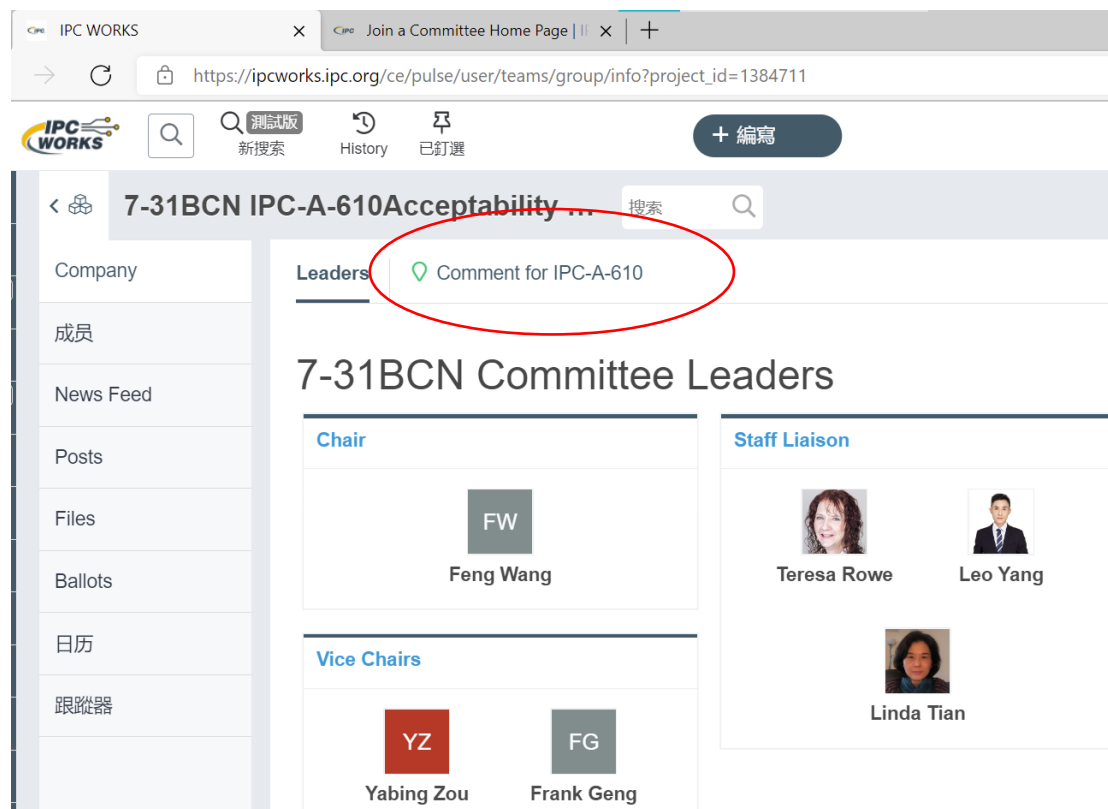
IPC WORKS ×
Join a Committee Home Page | I ×
+

https://ipcworks.ipc.org/ce/pulse/user/teams/group/info?project_id=1384711

IPC WORKS
測試版
新搜索
History
已釘選
+ 編寫

7-31BCN IPC-A-610Acceptability ...
搜索

Company
成员
News Feed
Posts
Files
Ballots
日历
跟踪器

Leaders
Comment for IPC-A-610

7-31BCN Committee Leaders

Chair
FW
Feng Wang

Vice Chairs
YZ
Yabing Zou
FG
Frank Geng

Staff Liaison
Teresa Rowe
Leo Yang
Linda Tian